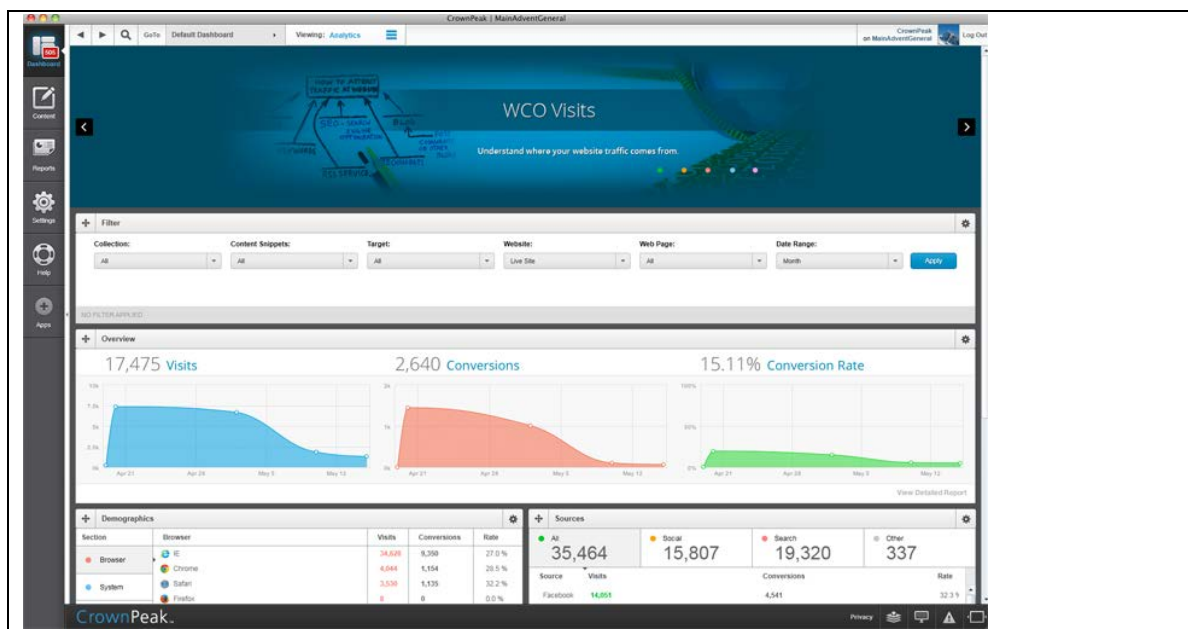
CrownPeak | MainAdventGeneral

505
Dashboard
Content
Reports
Settings
Help
Apps

GoTo Default Dashboard
Viewing: Analytics

CrownPeak on MainAdventGeneral
Log Out

HOW TO ATTRACT TRAFFIC TO WEBSITE
SEO - SEARCH ENGINE OPTIMIZATION
BLOG
SEO SERVICE

WCO Visits
Understand where your website traffic comes from.

Filter
Collection: All
Content Snippets: All
Target: All
Website: Live Site
Web Page: All
Date Range: Month
Apply
NO FILTER APPLIED

Overview
17,475 Visits
2,640 Conversions
15.11% Conversion Rate

10k
7.5k
5k
2.5k
0k
Apr 21
Apr 28
May 5
May 12

2k
1k
0k
Apr 21
Apr 28
May 5
May 12

100%
50%
0%
Apr 21
Apr 28
May 5
May 12

View Detailed Report

Demographics
| Section | Browser | Visits | Conversions | Rate |
|---|---|---|---|---|
| Browser | IE | 34,620 | 9,350 | 27.0 % |
| | Chrome | 4,044 | 1,154 | 28.5 % |
| System | Safari | 3,530 | 1,135 | 32.2 % |
| | Firefox | 0 | 0 | 0.0 % |

Sources
All 35,464
Social 15,807
Search 19,320
Other 337

| Source | Visits | Conversions | Rate |
|---|---|---|---|
| Facebook | 14,051 | 4,541 | 32.3 % |

CrownPeak.
Privacy